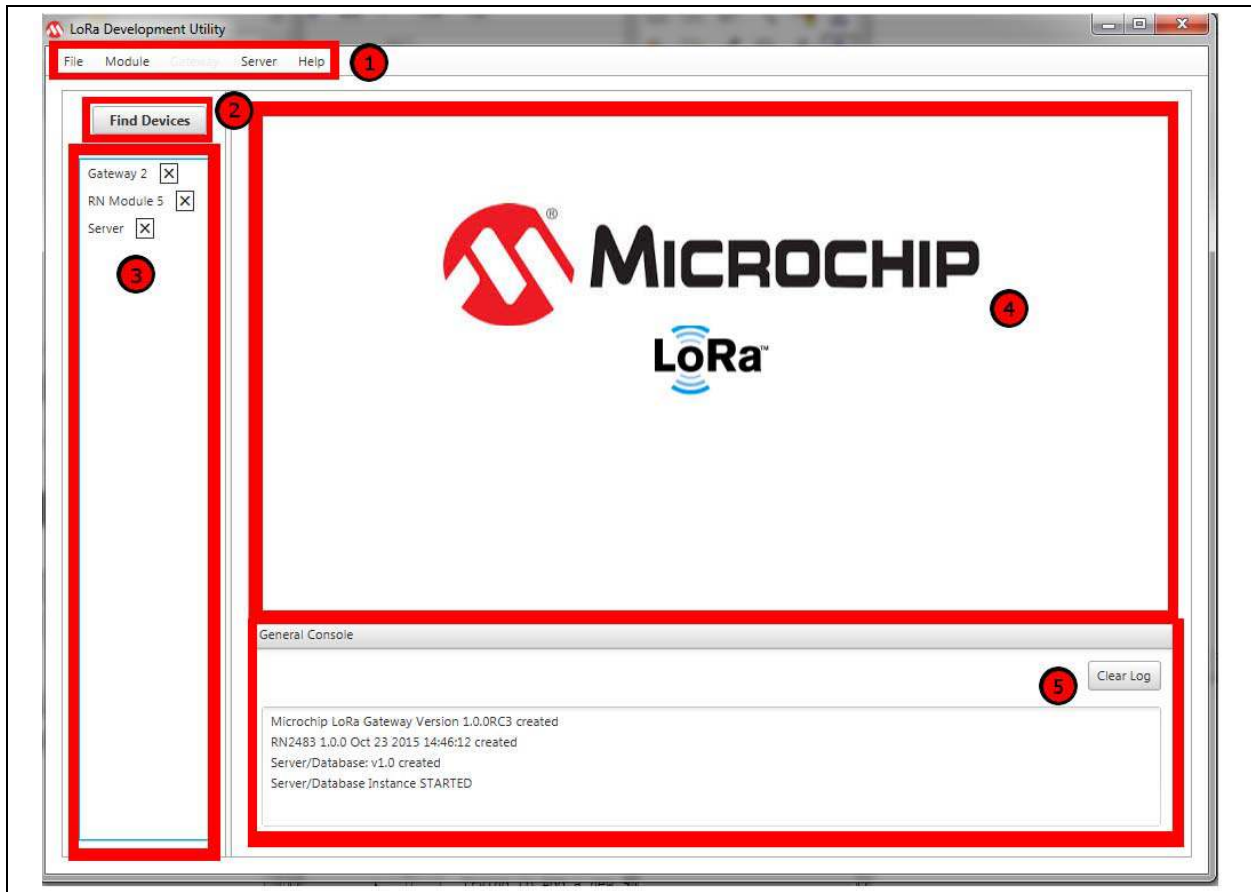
LoRa Development Utility

File Module Gateway Server Help

1

Find Devices

2

Gateway 2 ☒
RN Module 5 ☒
Server ☒

3

MICROCHIP

LoRa™

4

General Console

Clear Log

5

Microchip LoRa Gateway Version 1.0.0RC3 created
RN2483 1.0.0 Oct 23 2015 14:46:12 created
Server/Database: v1.0 created
Server/Database Instance STARTED